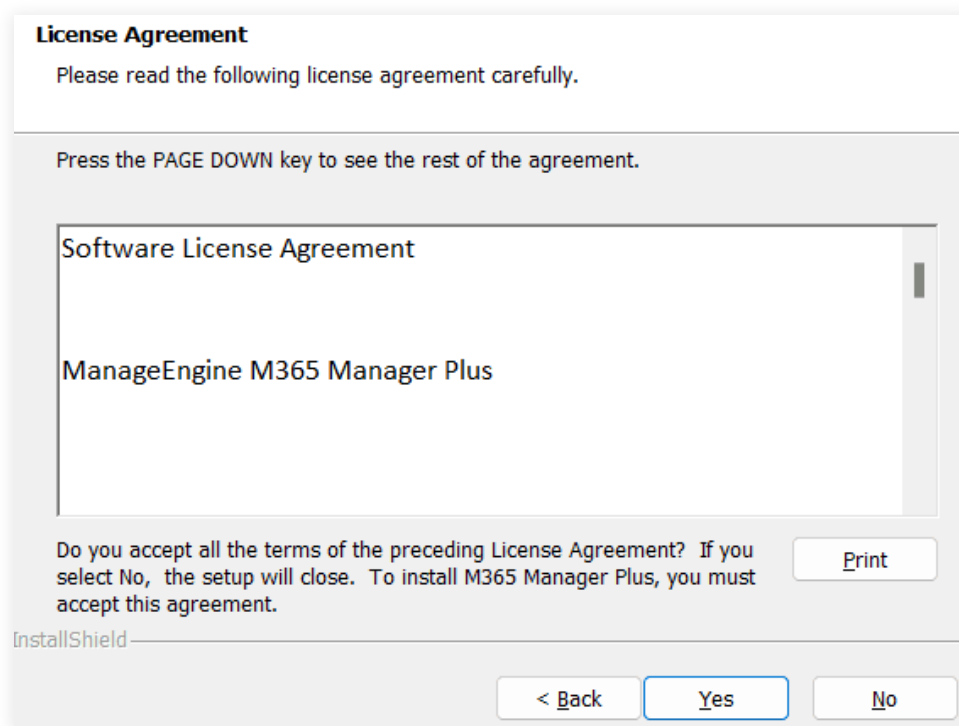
License Agreement

Please read the following license agreement carefully.

Press the PAGE DOWN key to see the rest of the agreement.

Software License Agreement

ManageEngine M365 Manager Plus

Do you accept all the terms of the preceding License Agreement? If you select No, the setup will close. To install M365 Manager Plus, you must accept this agreement.

Print

InstallShield

< Back

Yes

No